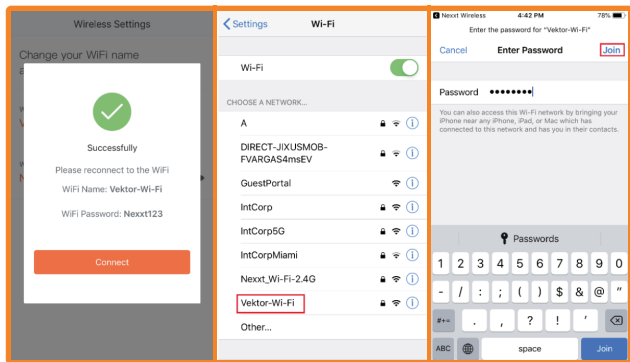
Wireless Settings

Change your WiFi name a

Successfully

Please reconnect to the WiFi

WiFi Name: Vektor-Wi-Fi

WiFi Password: Nexxt123

Connect

Settings Wi-Fi

Wi-Fi

CHOOSE A NETWORK...

A

DIRECT-JIXUSMOB-FVARGAS4msEV

GuestPortal

IntCorp

IntCorp5G

IntCorpMiami

Nexxt_Wi-Fi-2.4G

Vektor-Wi-Fi

Other...

Nexxt Wireless 4:42 PM 78%

Enter the password for "Vektor-Wi-Fi"

Cancel Enter Password Join

Password ••••••••

You can also access this Wi-Fi network by bringing your iPhone near any iPhone, iPad, or Mac which has connected to this network and has you in their contacts.

Passwords

1 2 3 4 5 6 7 8 9 0

- / : ; ( ) $ & @ "

#+= . , ? ! '

ABC space Join